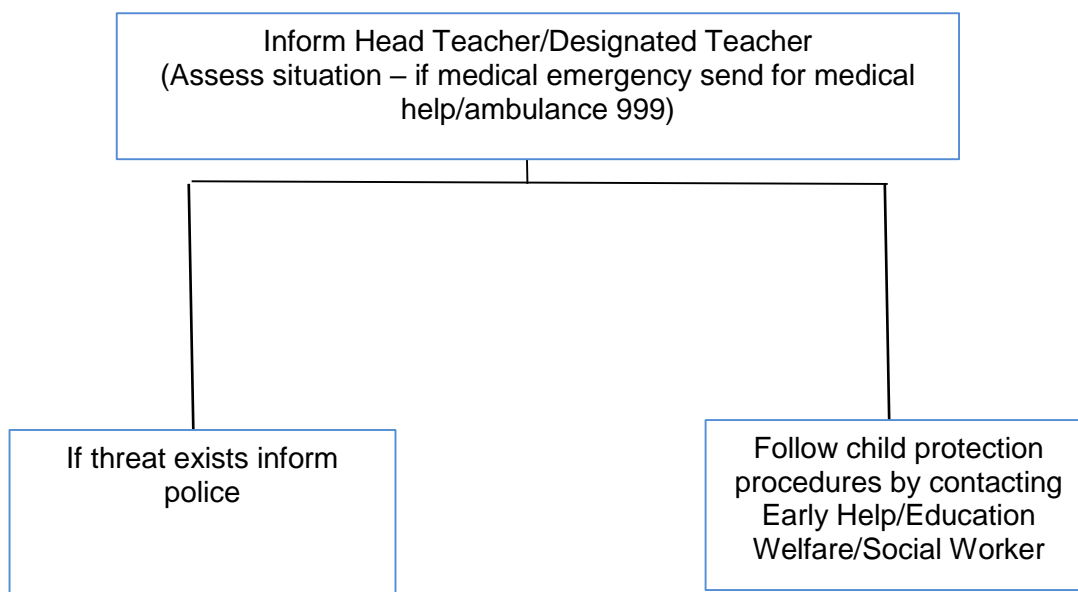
Inform Head Teacher/Designated Teacher
(Assess situation – if medical emergency send for medical help/ambulance 999)

If threat exists inform police

Follow child protection procedures by contacting Early Help/Education Welfare/Social Worker